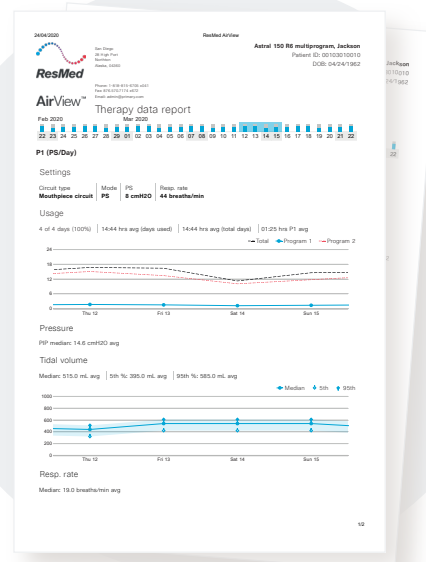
24/04/2020

ResMed AirView

Astral 150 R6 multiprogram, Jackson

Patient ID: 00103010010

DOB: 04/24/1962

ResMed

San Diego
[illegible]
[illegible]
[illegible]

AirView™

Phone: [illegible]
Fax: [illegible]
Email: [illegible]

Therapy data report

Feb 2020

Mar 2020

22 23 24 25 26 27 28 29 01 02 03 04 05 06 07 08 09 10 11 12 13 14 15 16 17 18 19 20 21 22

P1 (PS/Day)

Settings

| Circuit type | Mode | PS | Resp. rate |
|---|---|---|---|
| Mouthpiece circuit | PS | 8 cmH2O | 44 breaths/min |

Usage

4 of 4 days (100%) | 14:44 hrs avg (days used) | 14:44 hrs avg (total days) | 01:25 hrs P1 avg

Total Program 1 Program 2

24
18
12
6
0

Thu 12 Fri 13 Sat 14 Sun 15

Pressure

PIP median: 14.6 cmH2O avg

Tidal volume

Median: 515.0 mL avg | 5th %: 395.0 mL avg | 95th %: 585.0 mL avg

Median 5th 95th

1000
800
600
400
200
0

Thu 12 Fri 13 Sat 14 Sun 15

Resp. rate

Median: 19.0 breaths/min avg

1/2

Jackson
0010010
24/1962

22